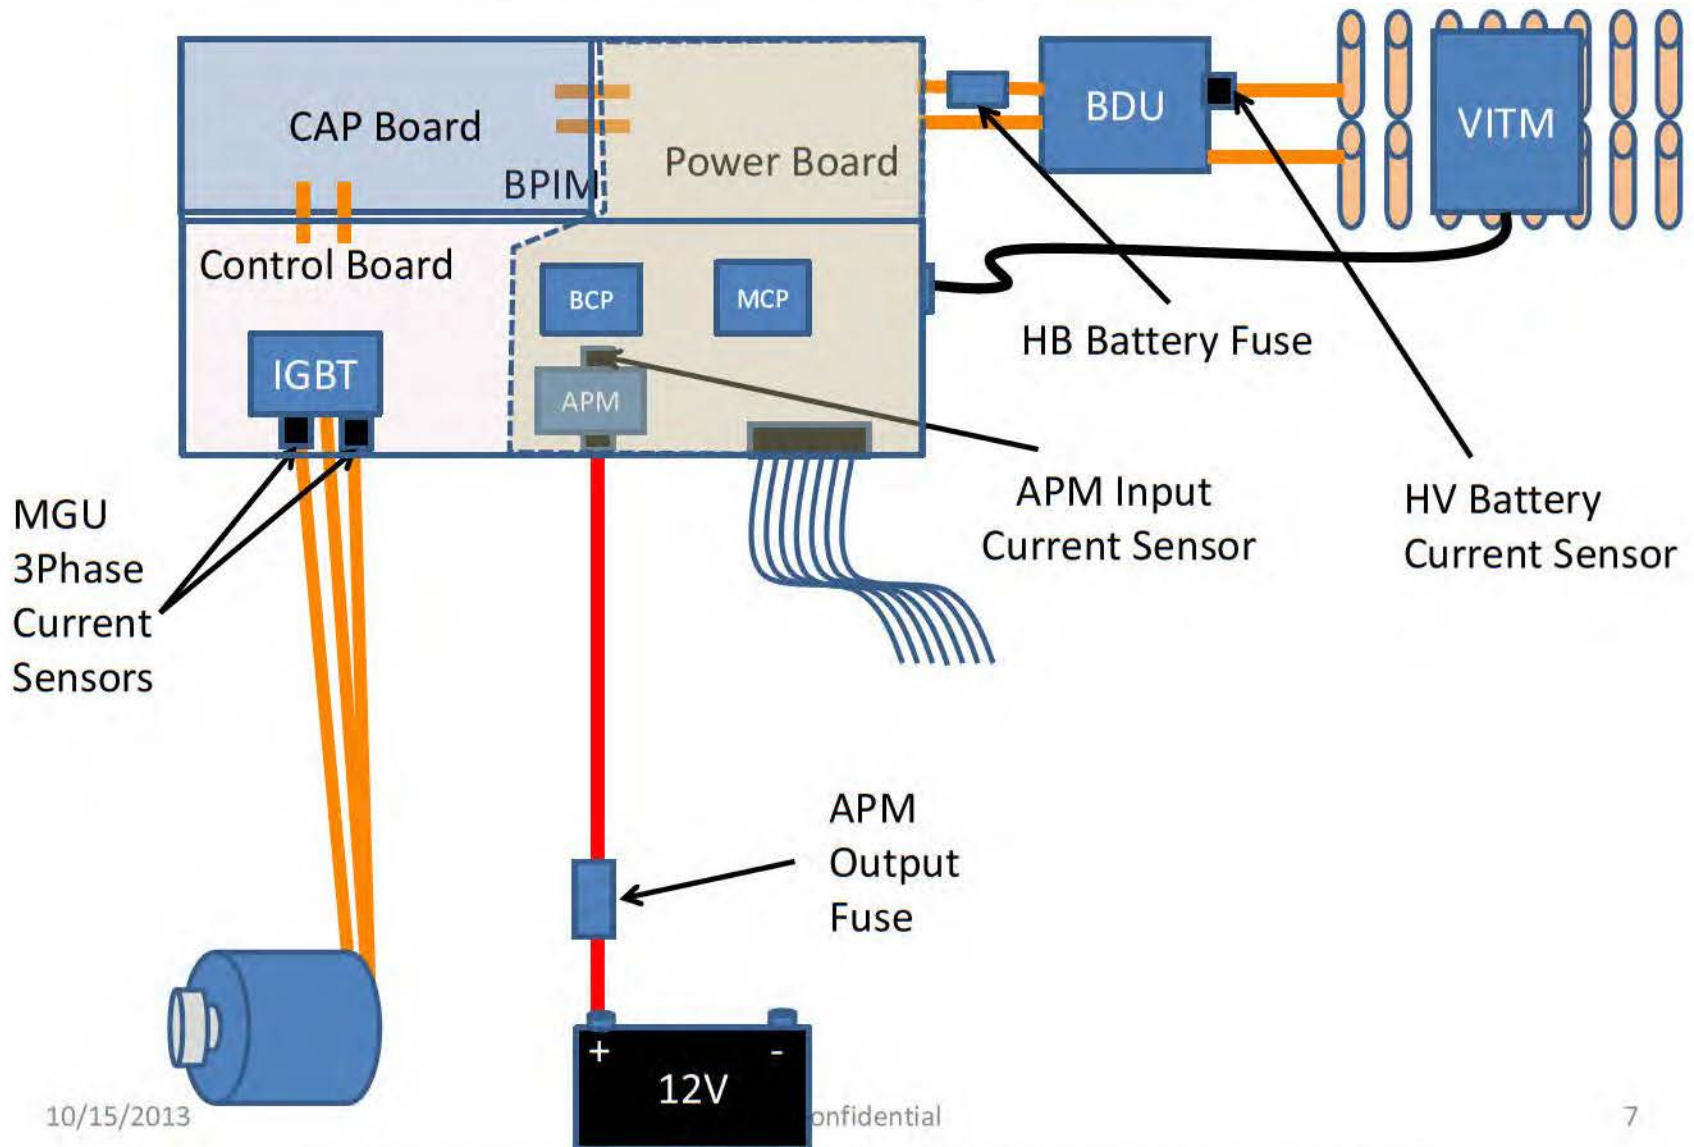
CAP Board

BPIM

Power Board

BDU

VITM

Control Board

BCP

MCP

IGBT

APM

HB Battery Fuse

APM Input Current Sensor

HV Battery Current Sensor

MGU 3Phase Current Sensors

APM Output Fuse

+

-

12V

10/15/2013

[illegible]onfidential

7